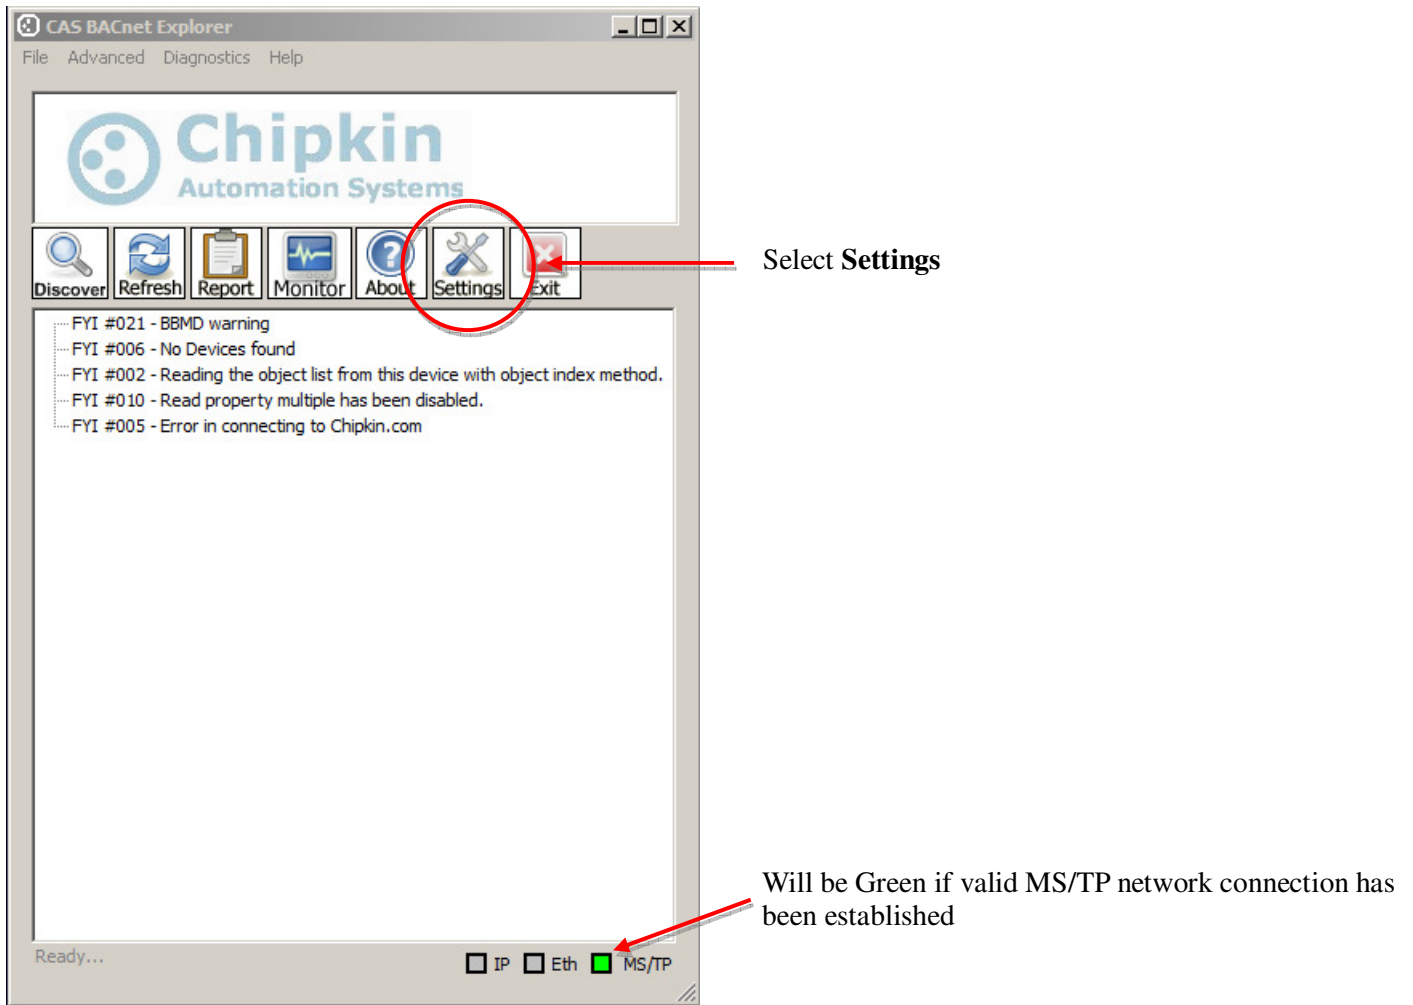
CAS BACnet Explorer

File Advanced Diagnostics Help

Chipkin
Automation Systems

Discover Refresh Report Monitor About Settings Exit

Select **Settings**

FYI #021 - BBMD warning
FYI #006 - No Devices found
FYI #002 - Reading the object list from this device with object index method.
FYI #010 - Read property multiple has been disabled.
FYI #005 - Error in connecting to Chipkin.com

Will be Green if valid MS/TP network connection has been established

Ready...

IP Eth MS/TP